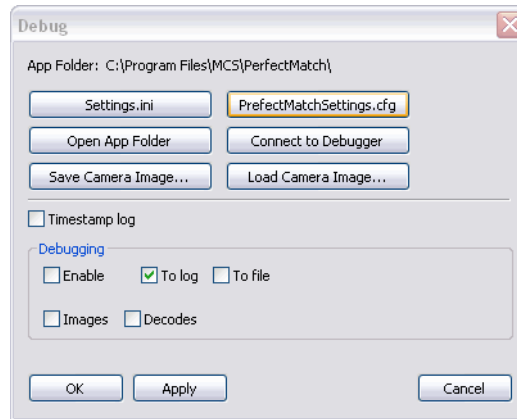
Debug

App Folder: C:\Program Files\MCS\PerfectMatch\

Settings.ini

PrefectMatchSettings.cfg

Open App Folder

Connect to Debugger

Save Camera Image...

Load Camera Image...

Timestamp log

Debugging

Enable

To log

To file

Images

Decodes

OK

Apply

Cancel